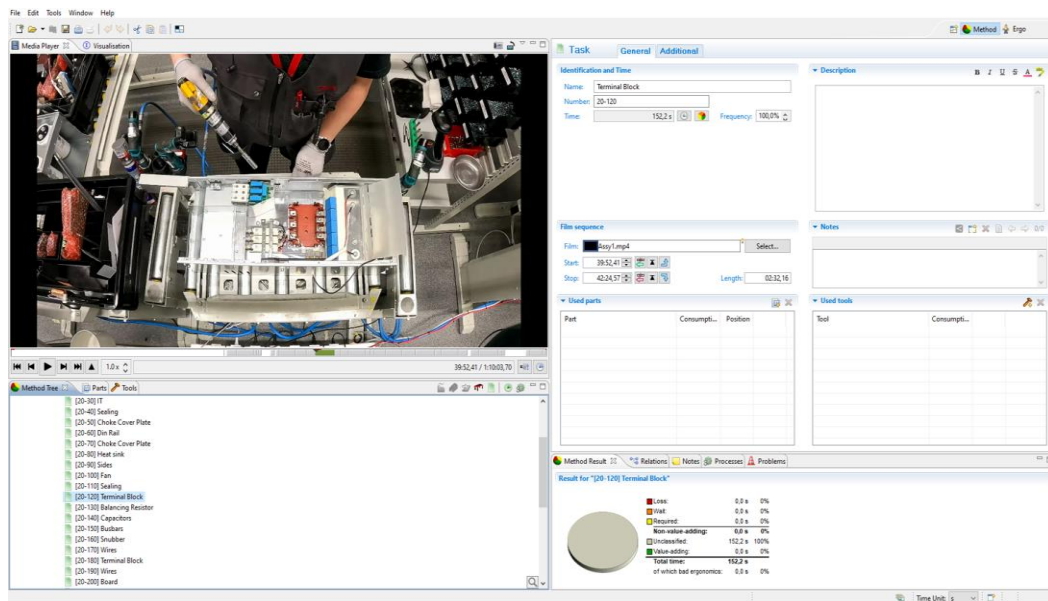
File Edit Tools Window Help

Method Ergo

Media Player Visualisation

Task General Additional

Identification and Time

Name: Terminal Block

Number: 20-120

Time: 152,2 s Frequency: 100,0%

Description

Film sequence

Film: Assy1.mp4 Select...

Start: 39:52,41

Stop: 42:24,57 Length: 02:32,16

Notes

Used parts

| Part | Consumpti... | Position |
|---|---|---|

Used tools

| Tool | Consumpti... |
|---|---|

1.0x

39:52,41 / 1:10:03,70

Method Tree Parts Tools

[20-30] IT
[20-40] Sealing
[20-50] Choke Cover Plate
[20-60] Din Rail
[20-70] Choke Cover Plate
[20-80] Heat sink
[20-90] Sides
[20-100] Fan
[20-110] Sealing
[20-120] Terminal Block
[20-130] Balancing Resistor
[20-140] Capacitors
[20-150] Busbars
[20-160] Snubber
[20-170] Wires
[20-180] Terminal Block
[20-190] Wires
[20-200] Board

Method Result Relations Notes Processes Problems

Result for "[20-120] Terminal Block"

| | | |
|---|---|---|
| Loss: | 0,0 s | 0% |
| Wait: | 0,0 s | 0% |
| Required: | 0,0 s | 0% |
| Non-value-adding: | 0,0 s | 0% |
| Unclassified: | 152,2 s | 100% |
| Value-adding: | 0,0 s | 0% |
| Total time: | 152,2 s | |
| of which bad ergonomics: | 0,0 s | 0% |

Time Unit: s